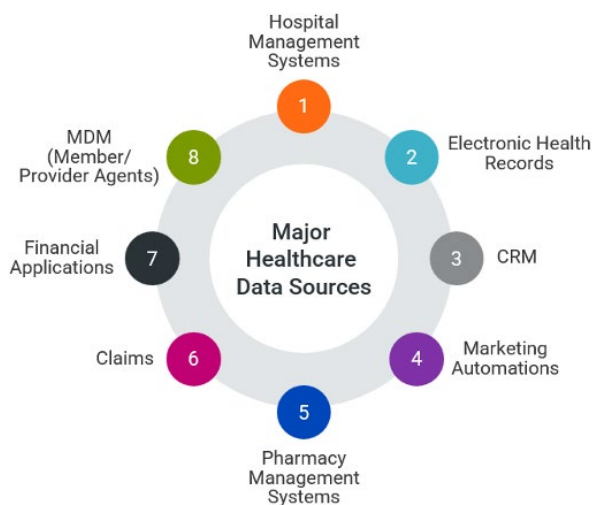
Major Healthcare Data Sources

1
Hospital Management Systems

2
Electronic Health Records

3
CRM

4
Marketing Automations

5
Pharmacy Management Systems

6
Claims

7
Financial Applications

8
MDM (Member/ Provider Agents)